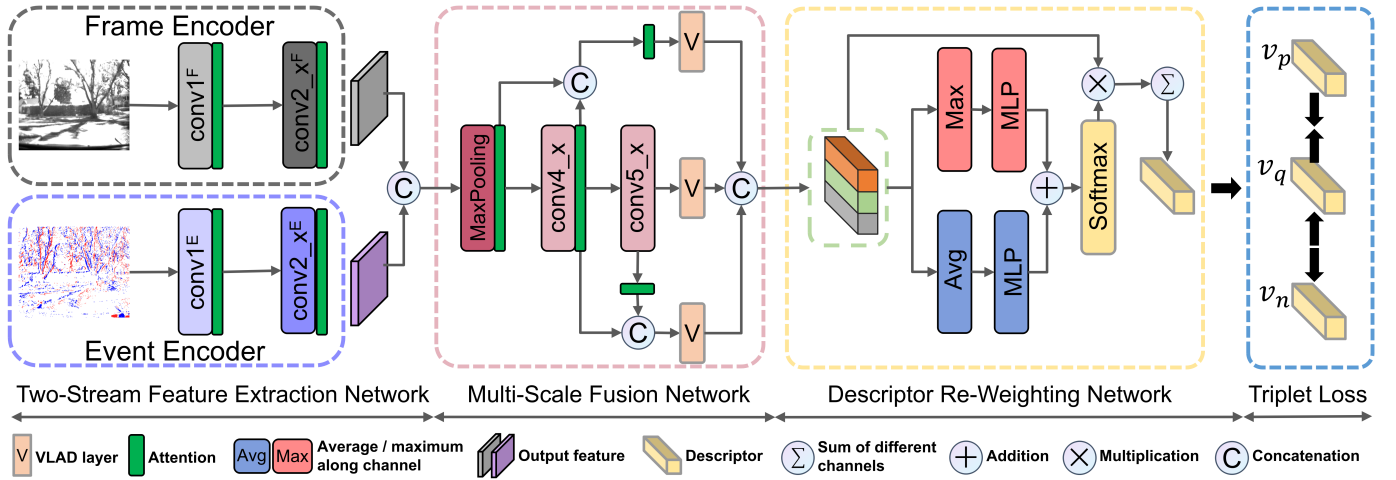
Frame Encoder

conv1$^F$

conv2_x$^F$

conv1$^E$

conv2_x$^E$

Event Encoder

C

MaxPooling

conv4_x

conv5_x

C

V

V

V

C

C

Max

MLP

Avg

MLP

Softmax

$\times$

$\Sigma$

$+$

$v_p$

$v_q$

$v_n$

Two-Stream Feature Extraction Network

Multi-Scale Fusion Network

Descriptor Re-Weighting Network

Triplet Loss

V VLAD layer

Attention

Avg Max Average / maximum along channel

Output feature

Descriptor

$\Sigma$ Sum of different channels

$+$ Addition

$\times$ Multiplication

C Concatenation